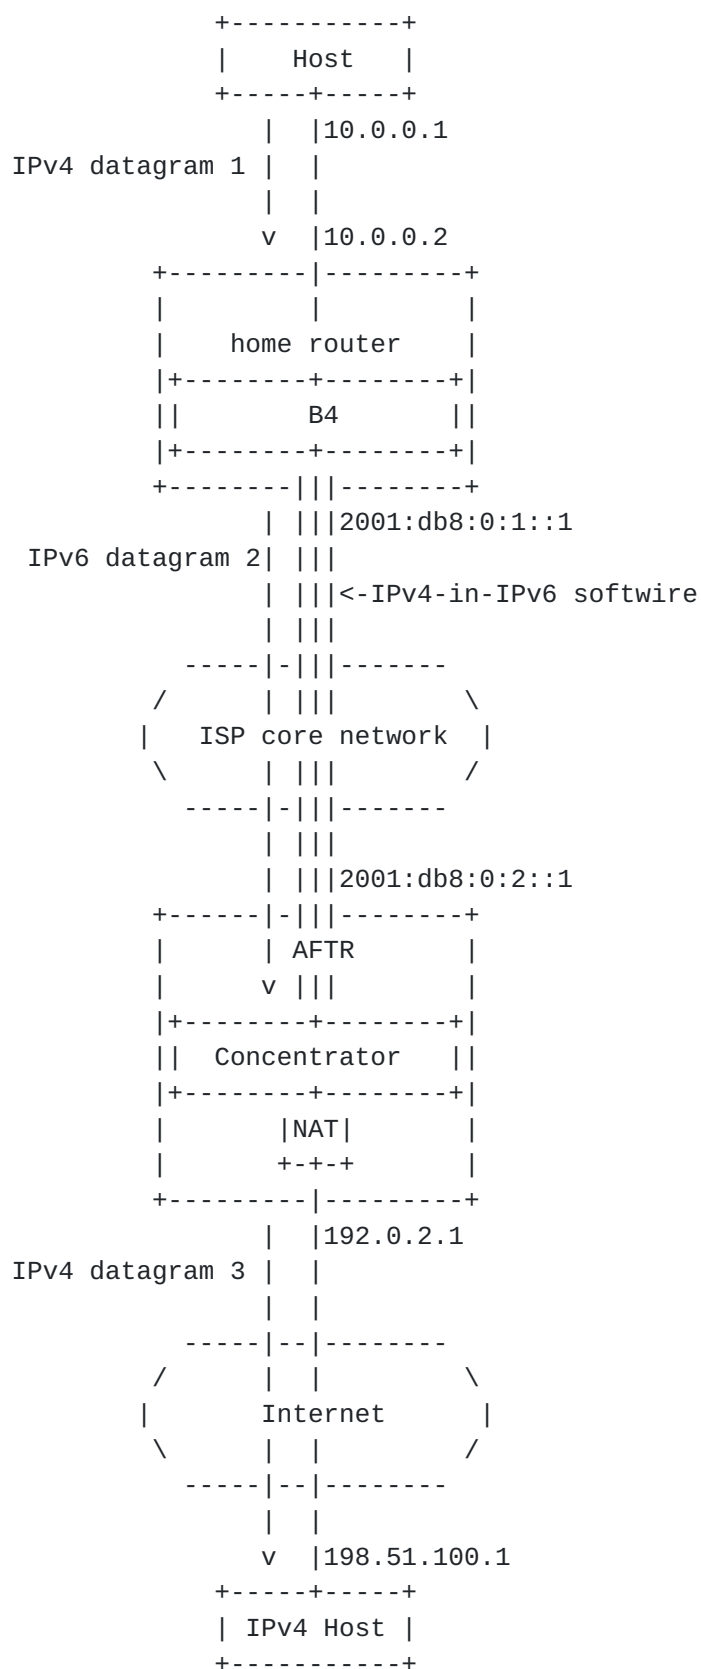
Host

10.0.0.1

IPv4 datagram 1

v

10.0.0.2

home router

B4

2001:db8:0:1::1

IPv6 datagram 2

<-IPv4-in-IPv6 softwire

ISP core network

2001:db8:0:2::1

AFTR

v

Concentrator

NAT

192.0.2.1

IPv4 datagram 3

Internet

v

198.51.100.1

IPv4 Host